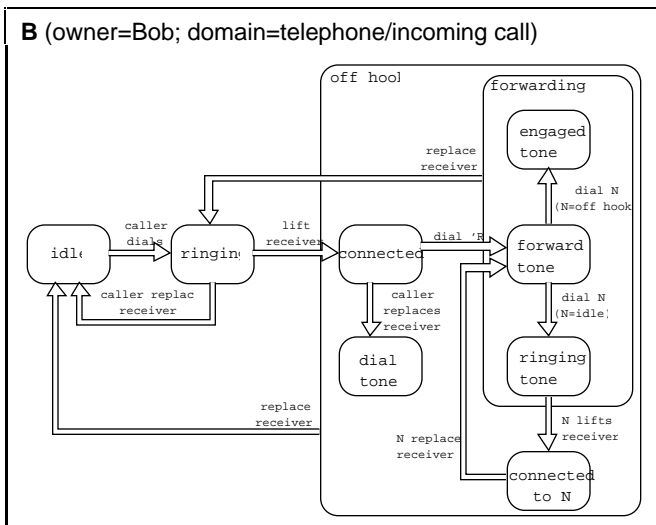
**B** (owner=Bob; domain=telephone/incoming call)

off hool

forwarding

engaged tone

replace receiver

dial N (N=off hook

caller dials

lift receiver

dial 'R

idl

ringin

connecte

forward tone

caller replac receiver

caller replaces receiver

dial N (N=idle)

dial tone

ringing tone

replace receiver

N lifts receiver

N replace receiver

connected to N